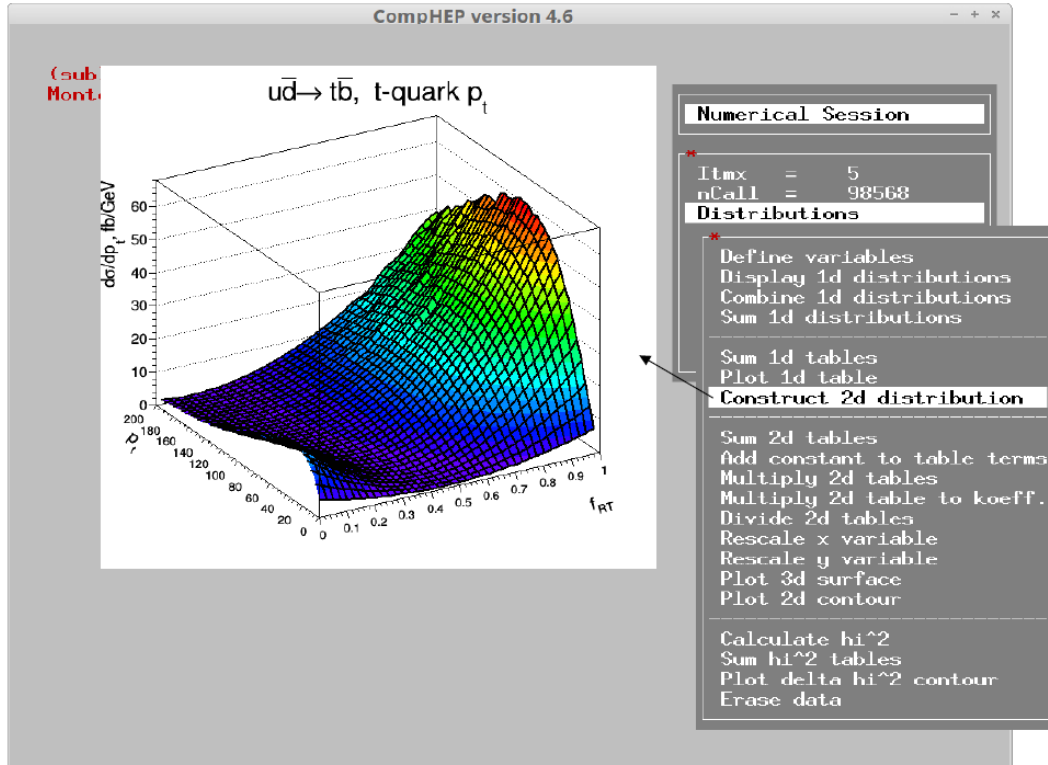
CompHEP version 4.6

– + ×

(sub
Monte

$u\bar{d} \to t\bar{b}$, t-quark $p_t$

$d\sigma/dp_t$, fb/GeV

0
10
20
30
40
50
60

$p_t$

200
180
160
140
120
100
80
60
40
20
0

0 0.1 0.2 0.3 0.4 0.5 0.6 0.7 0.8 0.9 1

$f_{RT}$

Numerical Session

*
Itmx = 5
nCall = 98568
Distributions

*
Define variables
Display 1d distributions
Combine 1d distributions
Sum 1d distributions

Sum 1d tables
Plot 1d table
Construct 2d distribution

Sum 2d tables
Add constant to table terms
Multiply 2d tables
Multiply 2d table to koeff.
Divide 2d tables
Rescale x variable
Rescale y variable
Plot 3d surface
Plot 2d contour

Calculate hi^2
Sum hi^2 tables
Plot delta hi^2 contour
Erase data